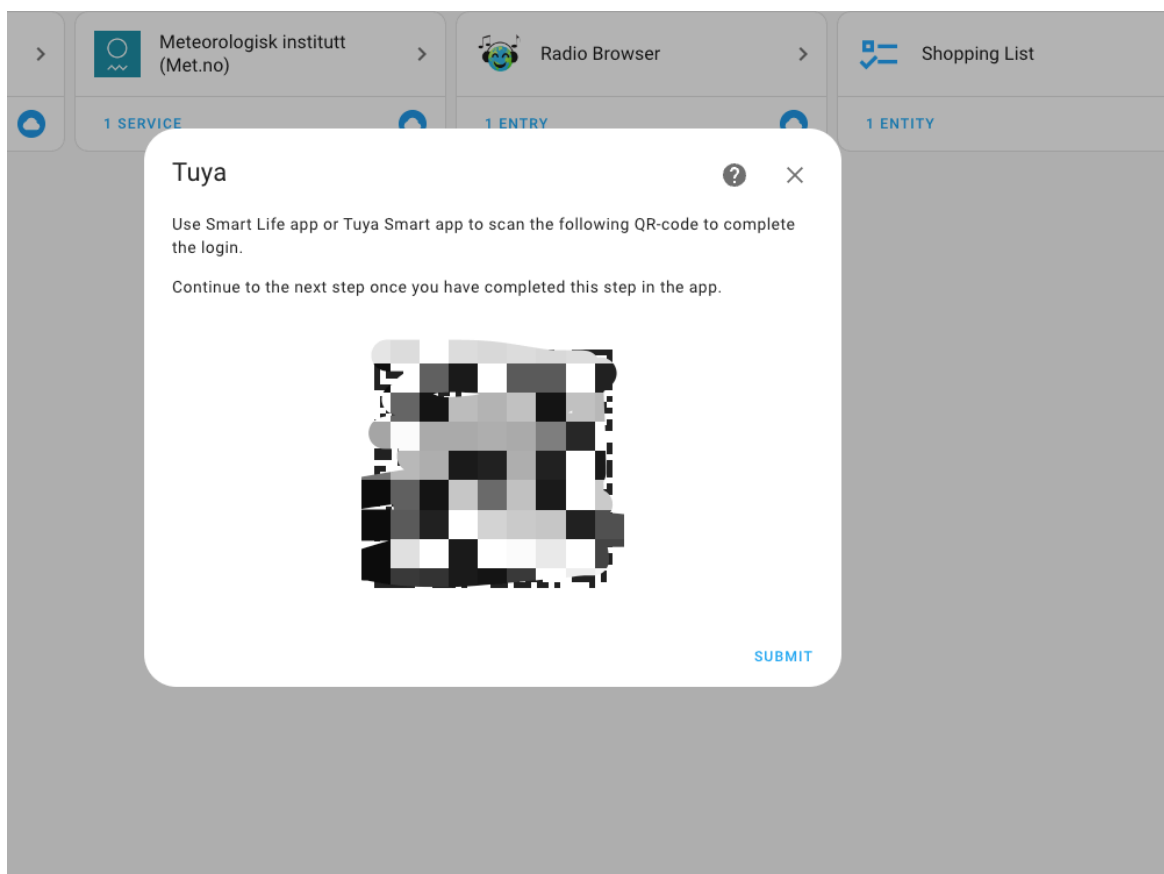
Meteorologisk institutt (Met.no)

1 SERVICE

Radio Browser

1 ENTRY

Shopping List

1 ENTITY

Tuya

Use Smart Life app or Tuya Smart app to scan the following QR-code to complete the login.

Continue to the next step once you have completed this step in the app.

SUBMIT